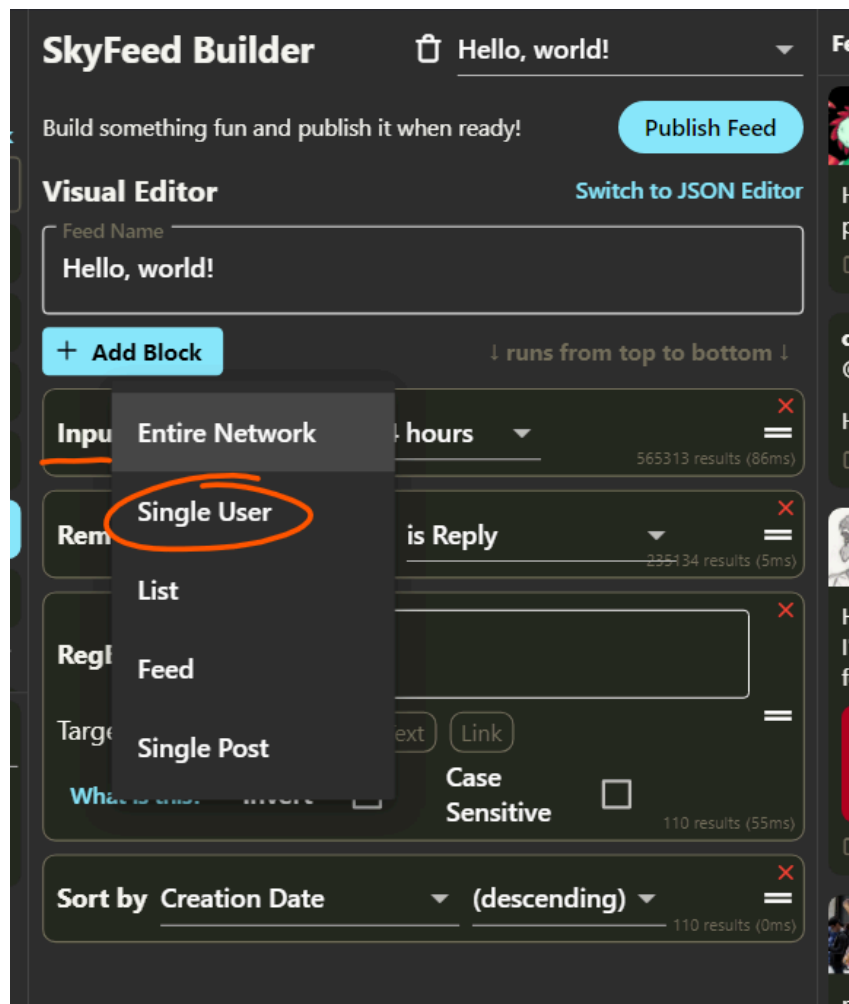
SkyFeed Builder
Hello, world!
Fe

Build something fun and publish it when ready!
Publish Feed

Visual Editor
Switch to JSON Editor

Feed Name
Hello, world!

+ Add Block
↓ runs from top to bottom ↓

Inpu
Entire Network
4 hours
565313 results (86ms)

Single User
Rem
is Reply
235134 results (5ms)

List
RegE
Feed
Targe
Single Post
ext
Link
What is this?
Invert
Case Sensitive
110 results (55ms)

Sort by Creation Date
(descending)
110 results (0ms)